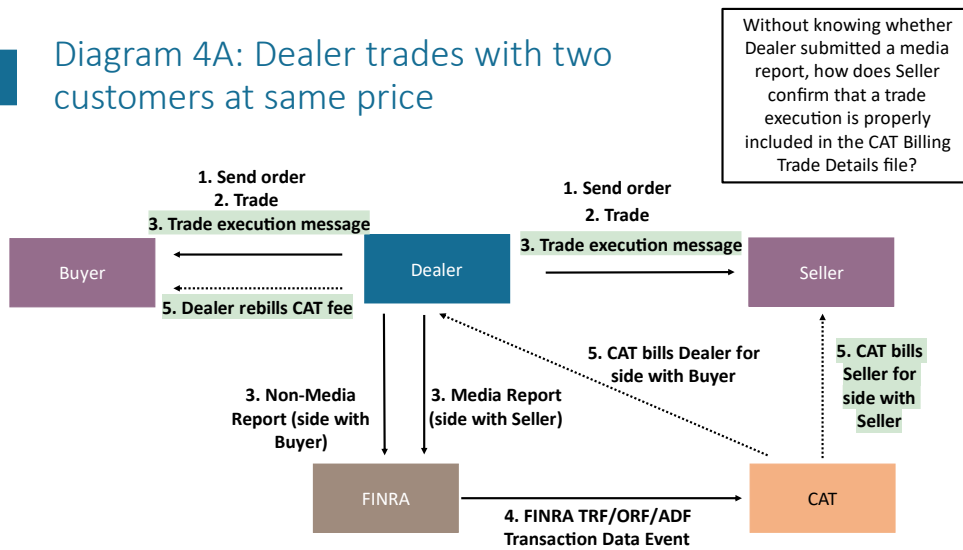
Diagram 4A: Dealer trades with two customers at same price

Without knowing whether Dealer submitted a media report, how does Seller confirm that a trade execution is properly included in the CAT Billing Trade Details file?

1. Send order
2. Trade
3. Trade execution message

Buyer

5. Dealer rebills CAT fee

Dealer

1. Send order
2. Trade
3. Trade execution message

Seller

5. CAT bills Dealer for side with Buyer

5. CAT bills Seller for side with Seller

3. Non-Media Report (side with Buyer)

3. Media Report (side with Seller)

FINRA

4. FINRA TRF/ORF/ADF Transaction Data Event

CAT